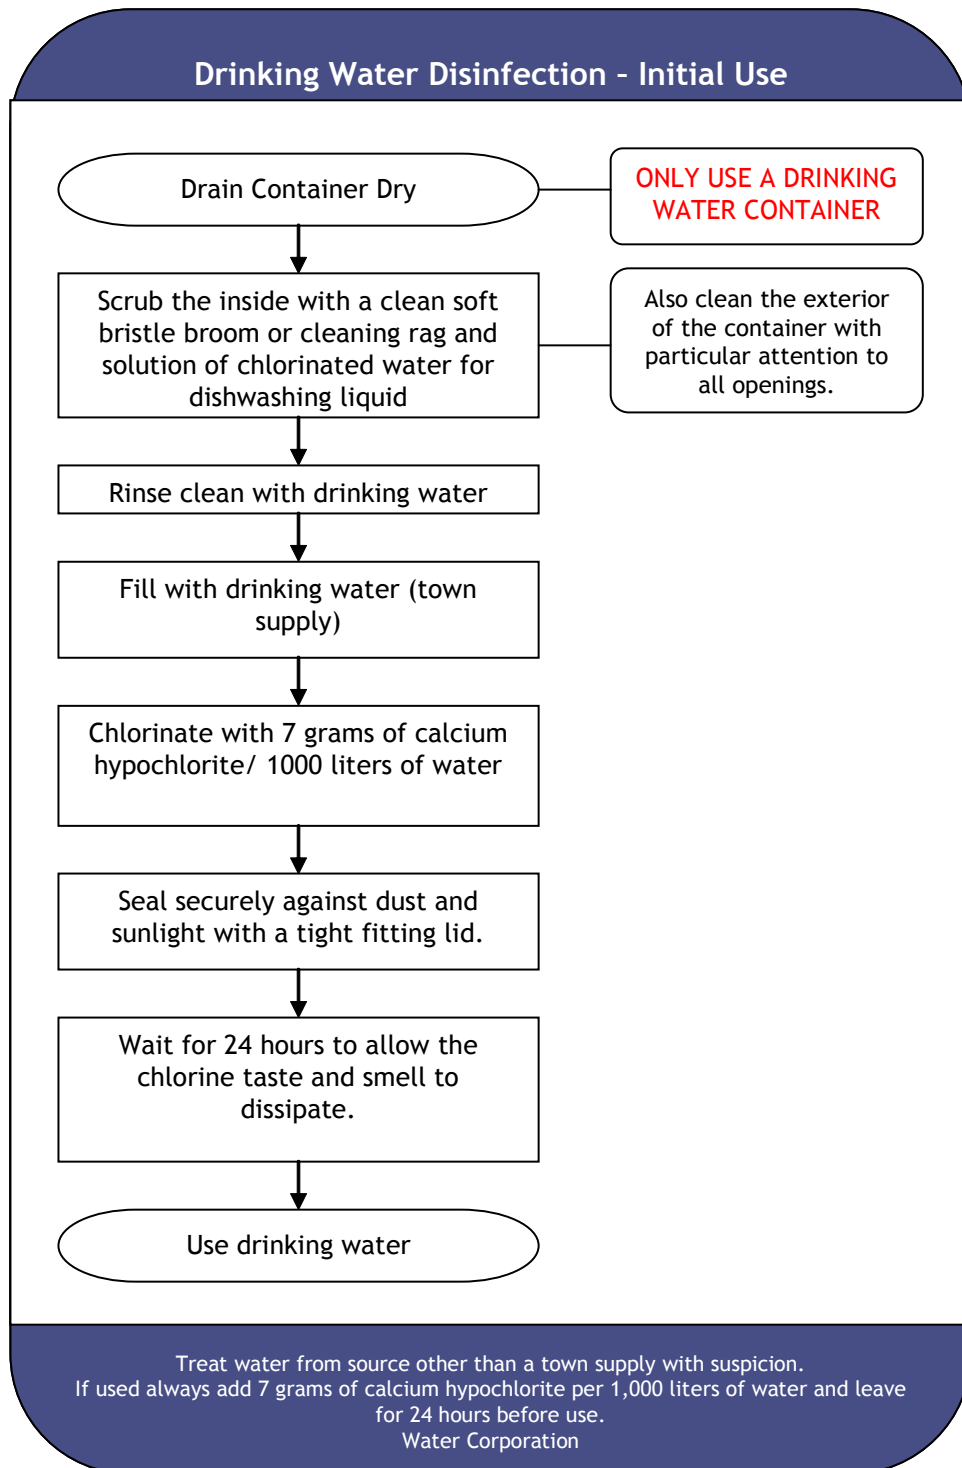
Drinking Water Disinfection – Initial Use

Drain Container Dry

ONLY USE A DRINKING WATER CONTAINER

Scrub the inside with a clean soft bristle broom or cleaning rag and solution of chlorinated water for dishwashing liquid

Also clean the exterior of the container with particular attention to all openings.

Rinse clean with drinking water

Fill with drinking water (town supply)

Chlorinate with 7 grams of calcium hypochlorite/ 1000 liters of water

Seal securely against dust and sunlight with a tight fitting lid.

Wait for 24 hours to allow the chlorine taste and smell to dissipate.

Use drinking water

Treat water from source other than a town supply with suspicion.
If used always add 7 grams of calcium hypochlorite per 1,000 liters of water and leave for 24 hours before use.
Water Corporation